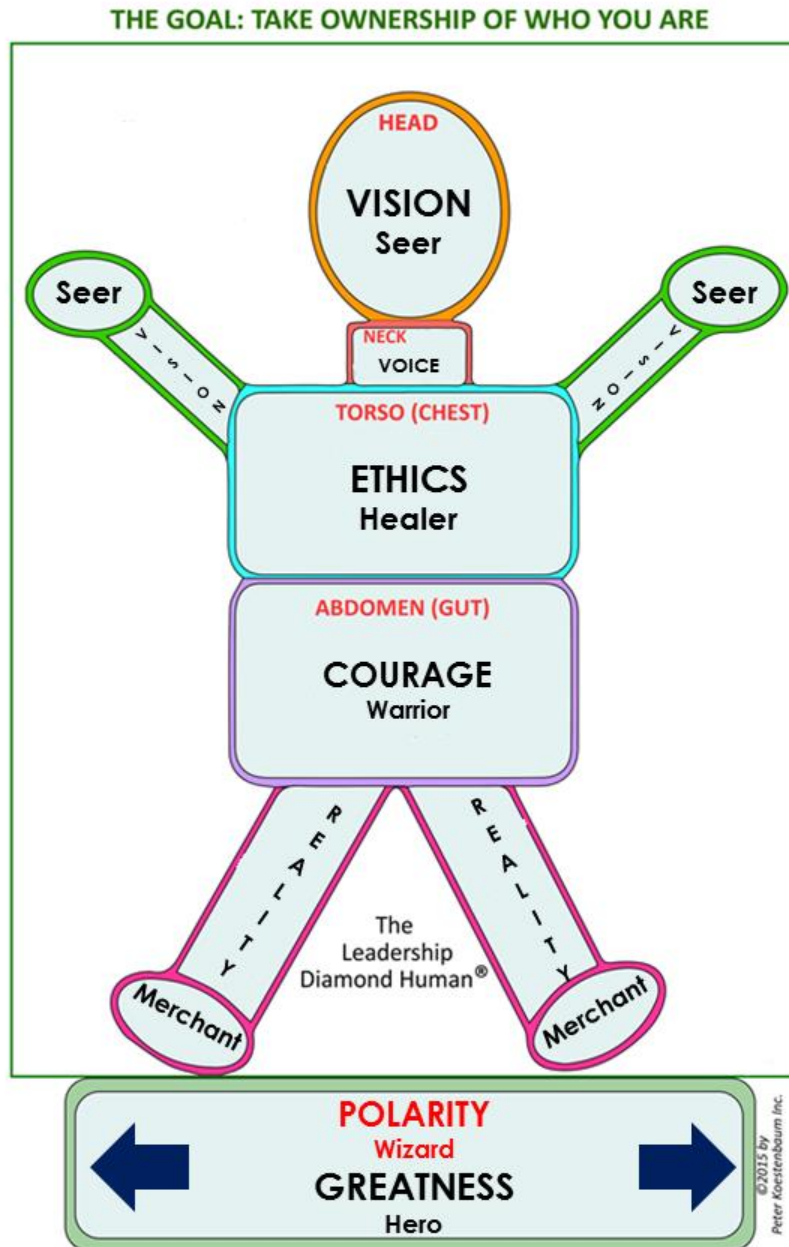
THE GOAL: TAKE OWNERSHIP OF WHO YOU ARE

HEAD
VISION
Seer

Seer
VISION

Seer
VISION

NECK
VOICE

TORSO (CHEST)
ETHICS
Healer

ABDOMEN (GUT)
COURAGE
Warrior

REALITY
Merchant

REALITY
Merchant

The Leadership Diamond Human®

POLARITY
Wizard
GREATNESS
Hero

©2015 by Peter Koestenbaum Inc.